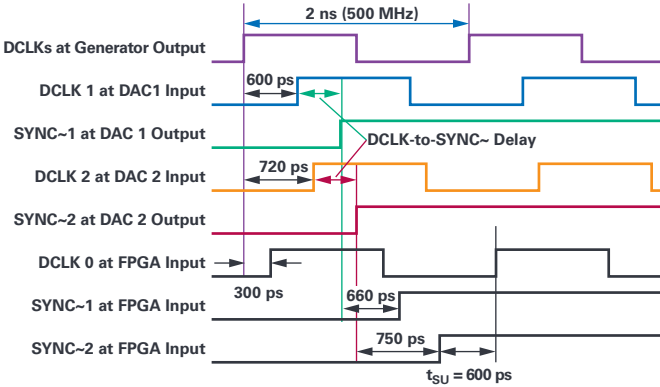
2 ns (500 MHz)

DCLKs at Generator Output

600 ps

DCLK 1 at DAC1 Input

SYNC~1 at DAC 1 Output

DCLK-to-SYNC~ Delay

720 ps

DCLK 2 at DAC 2 Input

SYNC~2 at DAC 2 Output

DCLK 0 at FPGA Input

300 ps

660 ps

SYNC~1 at FPGA Input

750 ps

SYNC~2 at FPGA Input

$t_{SU}$ = 600 ps